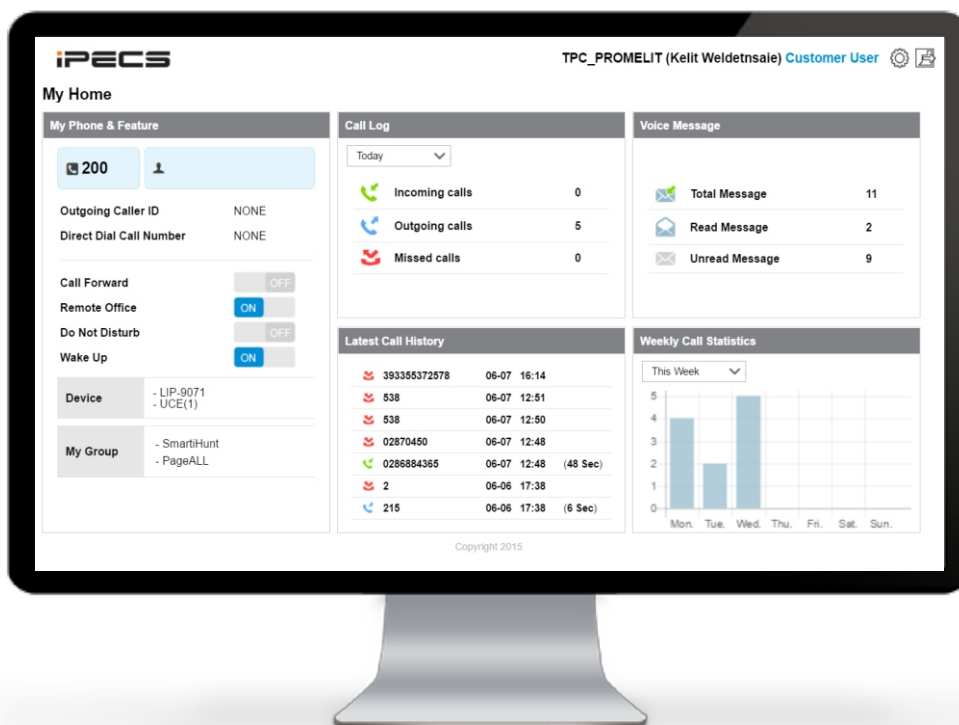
iPECS

TPC_PROMELIT (Kelit Weldetnsaie) Customer User

My Home

My Phone & Feature

200

Outgoing Caller ID NONE
Direct Dial Call Number NONE

Call Forward OFF
Remote Office ON
Do Not Disturb OFF
Wake Up ON

| Device | - LIP-9071<br>- UCE(1) |
|---|---|
| My Group | - SmartiHunt<br>- PageALL |

Call Log

Today

| Incoming calls | 0 |
|---|---|
| Outgoing calls | 5 |
| Missed calls | 0 |

Voice Message

| Total Message | 11 |
|---|---|
| Read Message | 2 |
| Unread Message | 9 |

Latest Call History

| 393355372578 | 06-07 | 16:14 | |
|---|---|---|---|
| 538 | 06-07 | 12:51 | |
| 538 | 06-07 | 12:50 | |
| 02870450 | 06-07 | 12:48 | |
| 0286884365 | 06-07 | 12:48 | (48 Sec) |
| 2 | 06-06 | 17:38 | |
| 215 | 06-06 | 17:38 | (6 Sec) |

Weekly Call Statistics

This Week

5
4
3
2
1
0
Mon. Tue. Wed. Thu. Fri. Sat. Sun.

Copyright 2015